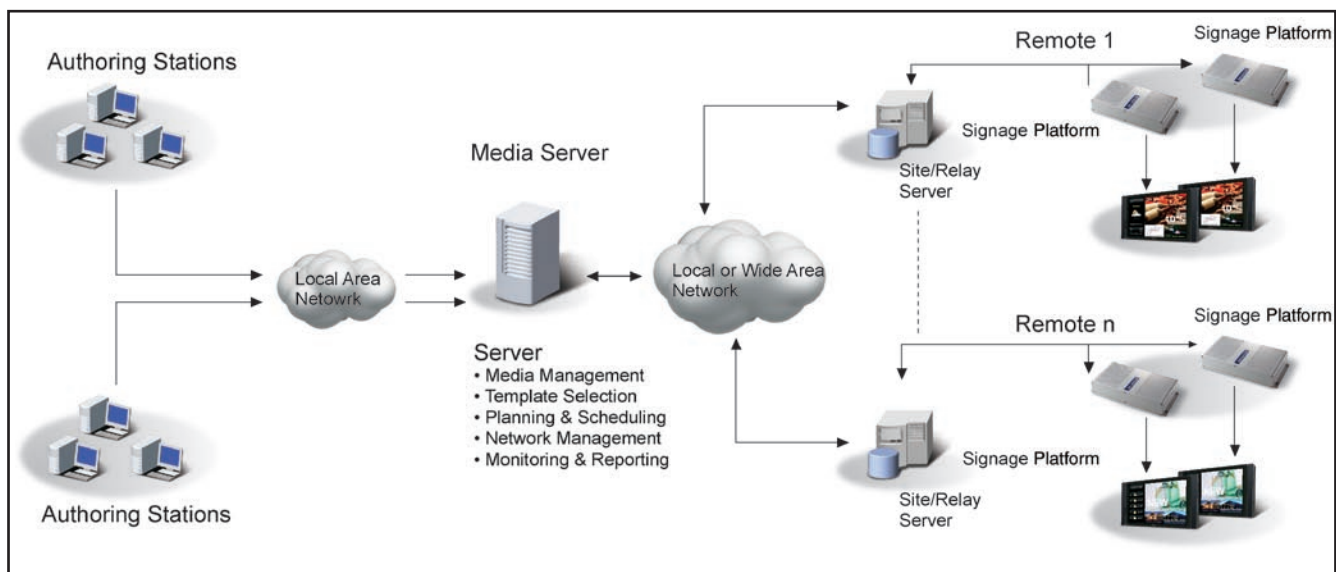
Authoring Stations

Local Area Netowrk

Authoring Stations

Media Server

Server
• Media Management
• Template Selection
• Planning & Scheduling
• Network Management
• Monitoring & Reporting

Local or Wide Area Network

Remote 1

Signage Platform

Signage Platform

Site/Relay Server

Remote n

Signage Platform

Signage Platform

Site/Relay Server